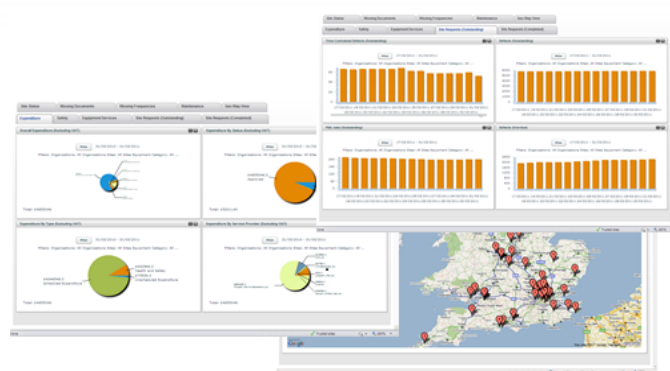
Site Status | Missing Documents | Missing Frequencies | Maintenance | Site Map View
Expenditure | Safety | Equipment Services | Site Requests (Outstanding) | Site Requests (Completed)

Total Combined Actions (Outstanding)
Actions (Outstanding)
PPM Jobs (Outstanding)
Actions (Overdue)

Site Status | Missing Documents | Missing Frequencies | Maintenance | Site Map View
Expenditure | Safety | Equipment Services | Site Requests (Outstanding) | Site Requests (Completed)

Overall Expenditure (Excluding VAT)
Expenditure By Status (Excluding VAT)
Expenditure By Type (Excluding VAT)
Expenditure By Service Provider (Excluding VAT)

Show

Filters: Organisations: All Organisations Sites: All Sites Equipment Category: All ...

Google